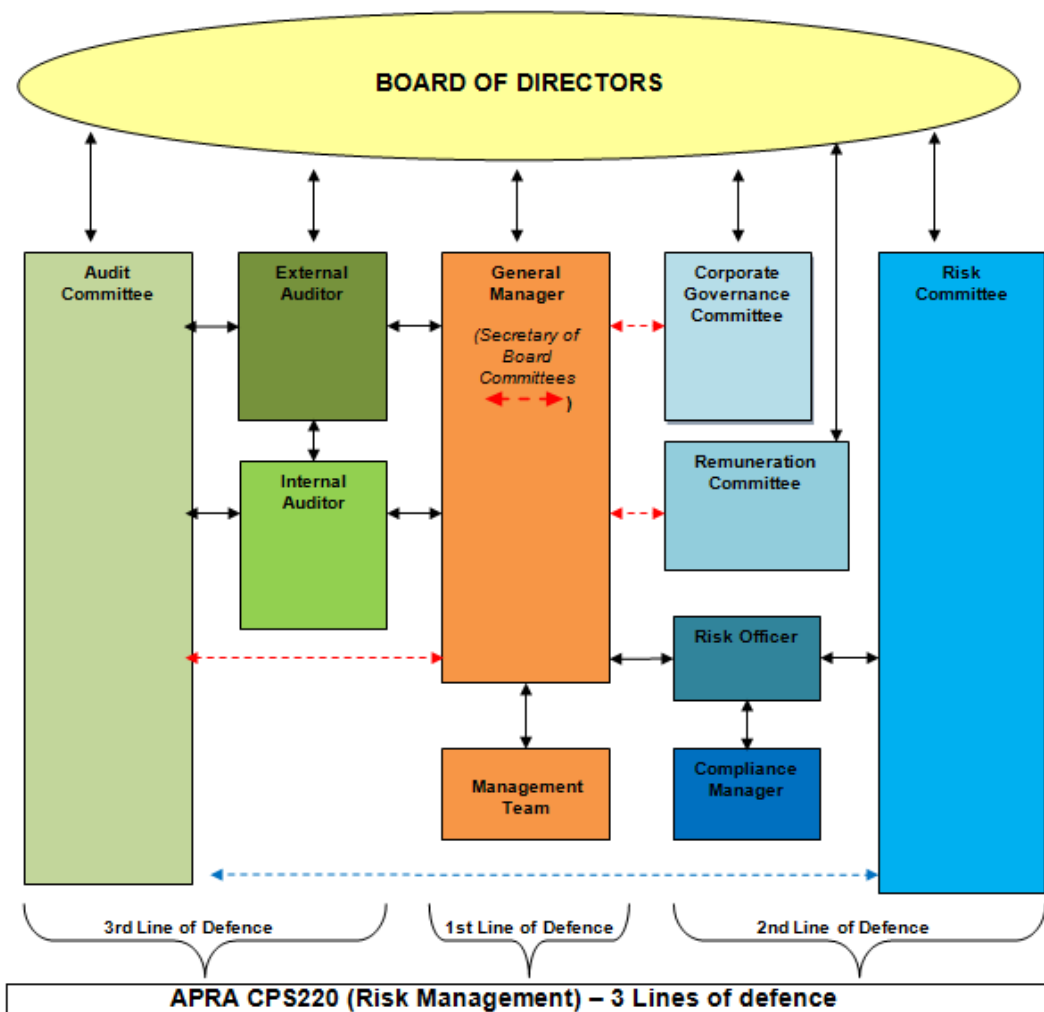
BOARD OF DIRECTORS

Audit Committee

External Auditor

General Manager

(Secretary of Board Committees )

Corporate Governance Committee

Risk Committee

Internal Auditor

Remuneration Committee

Risk Officer

Management Team

Compliance Manager

3rd Line of Defence

1st Line of Defence

2nd Line of Defence

APRA CPS220 (Risk Management) – 3 Lines of defence